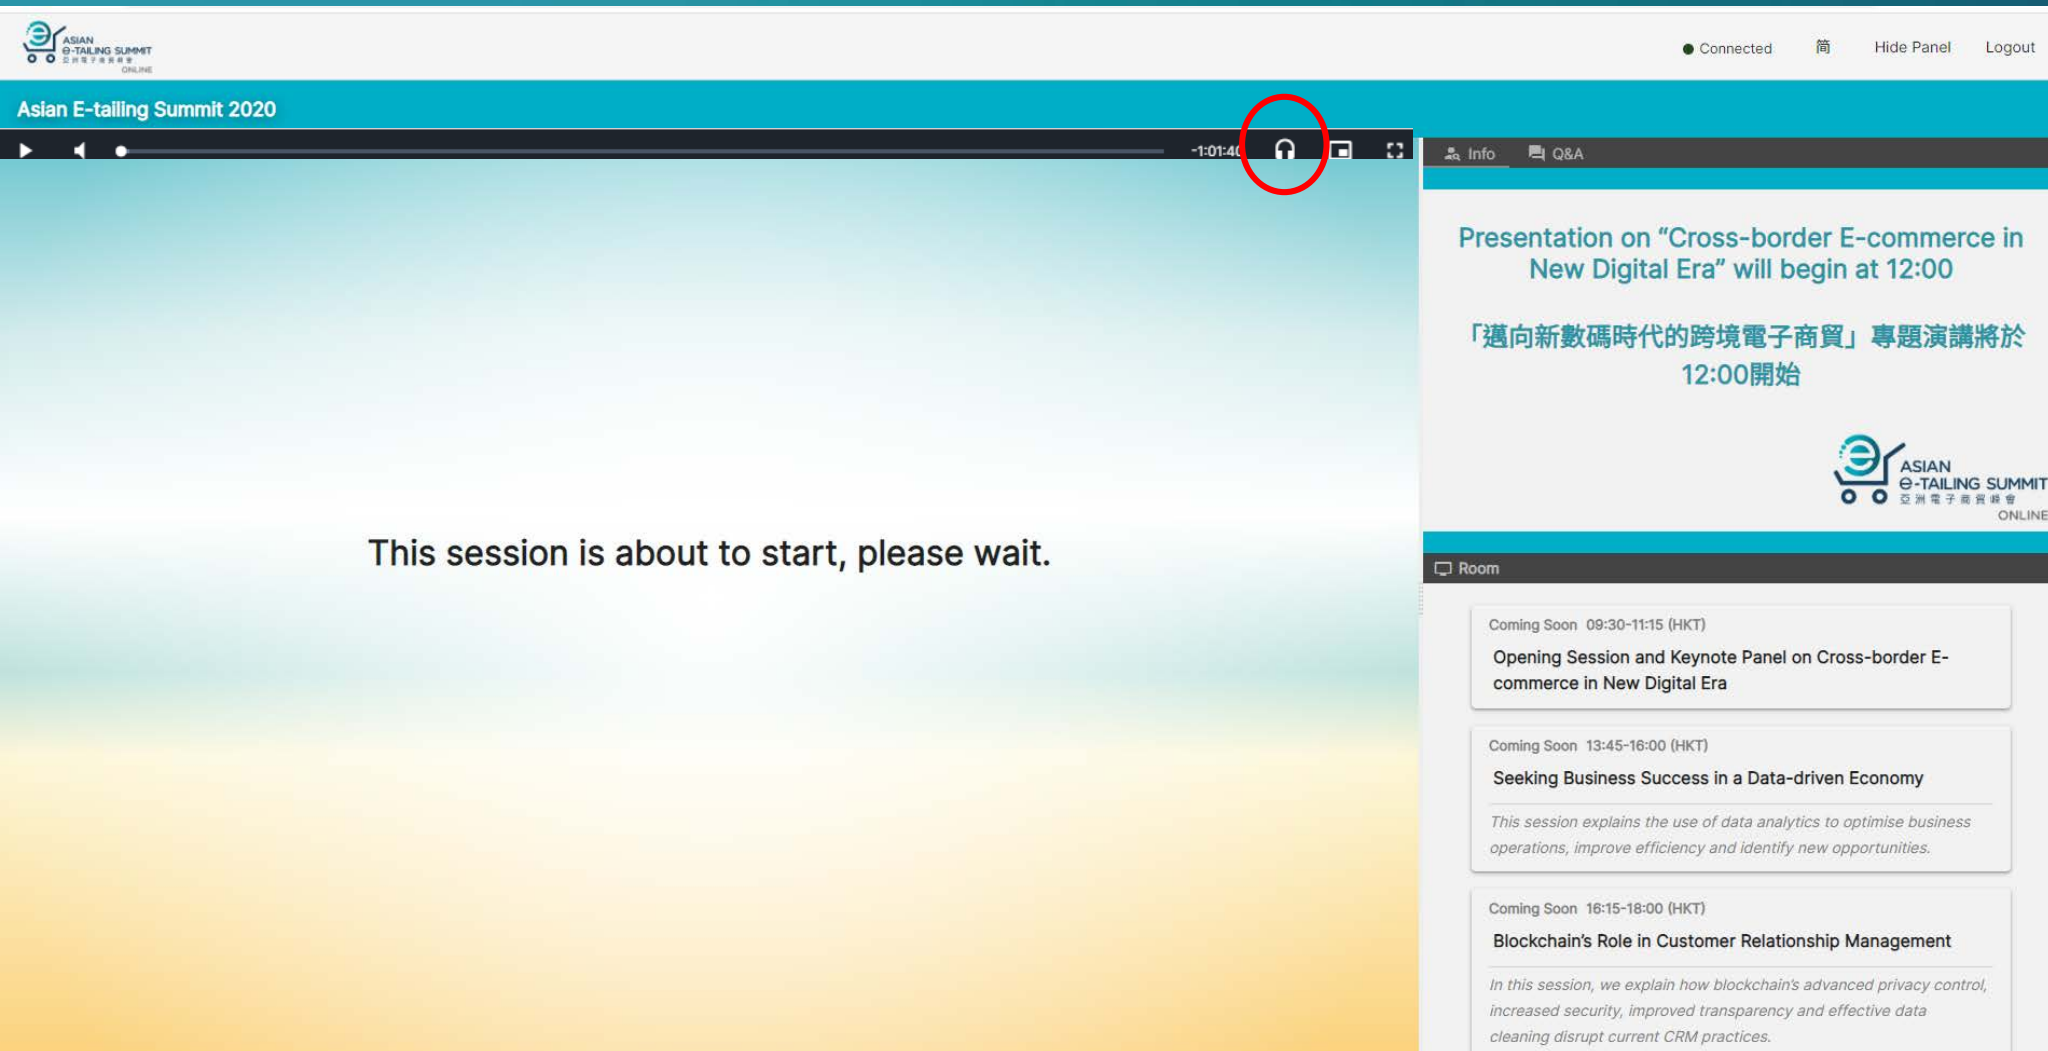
ASIAN e-TAILING SUMMIT 亞洲電子商貿峰會 ONLINE

Connected 簡 Hide Panel Logout

Asian E-tailing Summit 2020

-1:01:40

Info Q&A

Presentation on “Cross-border E-commerce in New Digital Era” will begin at 12:00

「邁向新數碼時代的跨境電子商貿」專題演講將於12:00開始

ASIAN e-TAILING SUMMIT 亞洲電子商貿峰會 ONLINE

This session is about to start, please wait.

Room

Coming Soon 09:30-11:15 (HKT)
Opening Session and Keynote Panel on Cross-border E-commerce in New Digital Era

Coming Soon 13:45-16:00 (HKT)
Seeking Business Success in a Data-driven Economy
This session explains the use of data analytics to optimise business operations, improve efficiency and identify new opportunities.

Coming Soon 16:15-18:00 (HKT)
Blockchain’s Role in Customer Relationship Management
In this session, we explain how blockchain’s advanced privacy control, increased security, improved transparency and effective data cleaning disrupt current CRM practices.